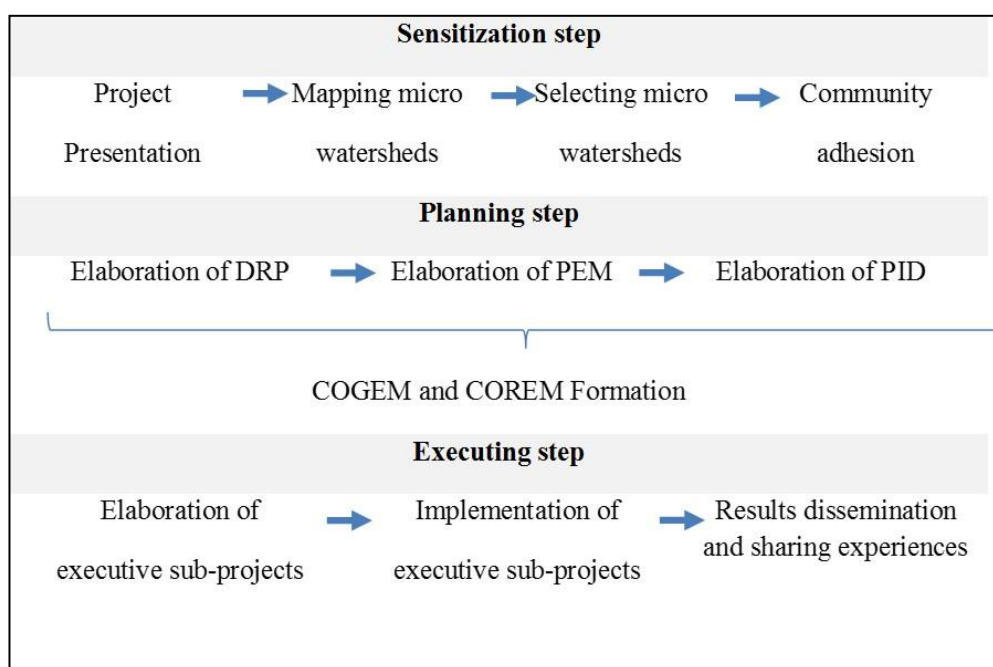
Sensitization step

Project Presentation

Mapping micro watersheds

Selecting micro watersheds

Community adhesion

Planning step

Elaboration of DRP

Elaboration of PEM

Elaboration of PID

COGEM and COREM Formation

Executing step

Elaboration of executive sub-projects

Implementation of executive sub-projects

Results dissemination and sharing experiences